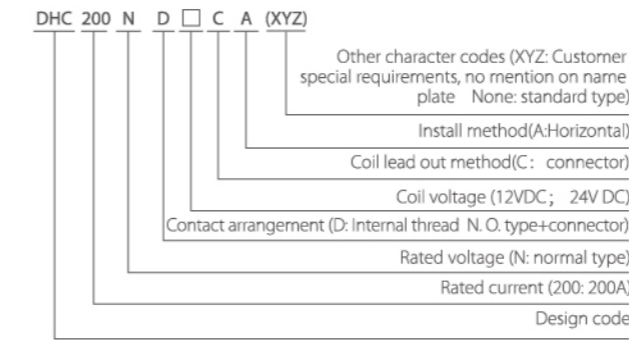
DHC 200 N D □ C A (XYZ)

Other character codes (XYZ: Customer special requirements, no mention on name plate None: standard type)

Install method(A:Horizontal)

Coil lead out method(C: connector)

Coil voltage (12VDC; 24V DC)

Contact arrangement (D: Internal thread N. O. type+connector)

Rated voltage (N: normal type)

Rated current (200: 200A)

Design code